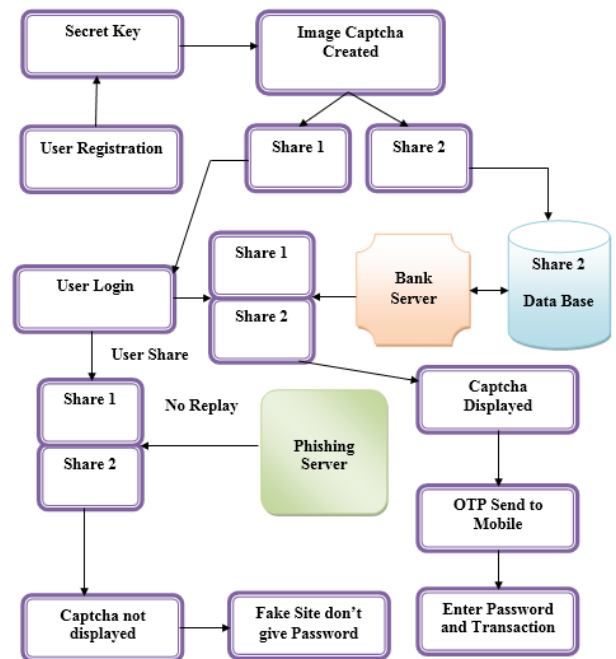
Secret Key

Image Captcha Created

User Registration

Share 1

Share 2

Share 1

Share 2

Data Base

User Login

Bank Server

Share 2

User Share

Share 1

No Replay

Captcha Displayed

Share 2

Phishing Server

OTP Send to Mobile

Captcha not displayed

Fake Site don't give Password

Enter Password and Transaction